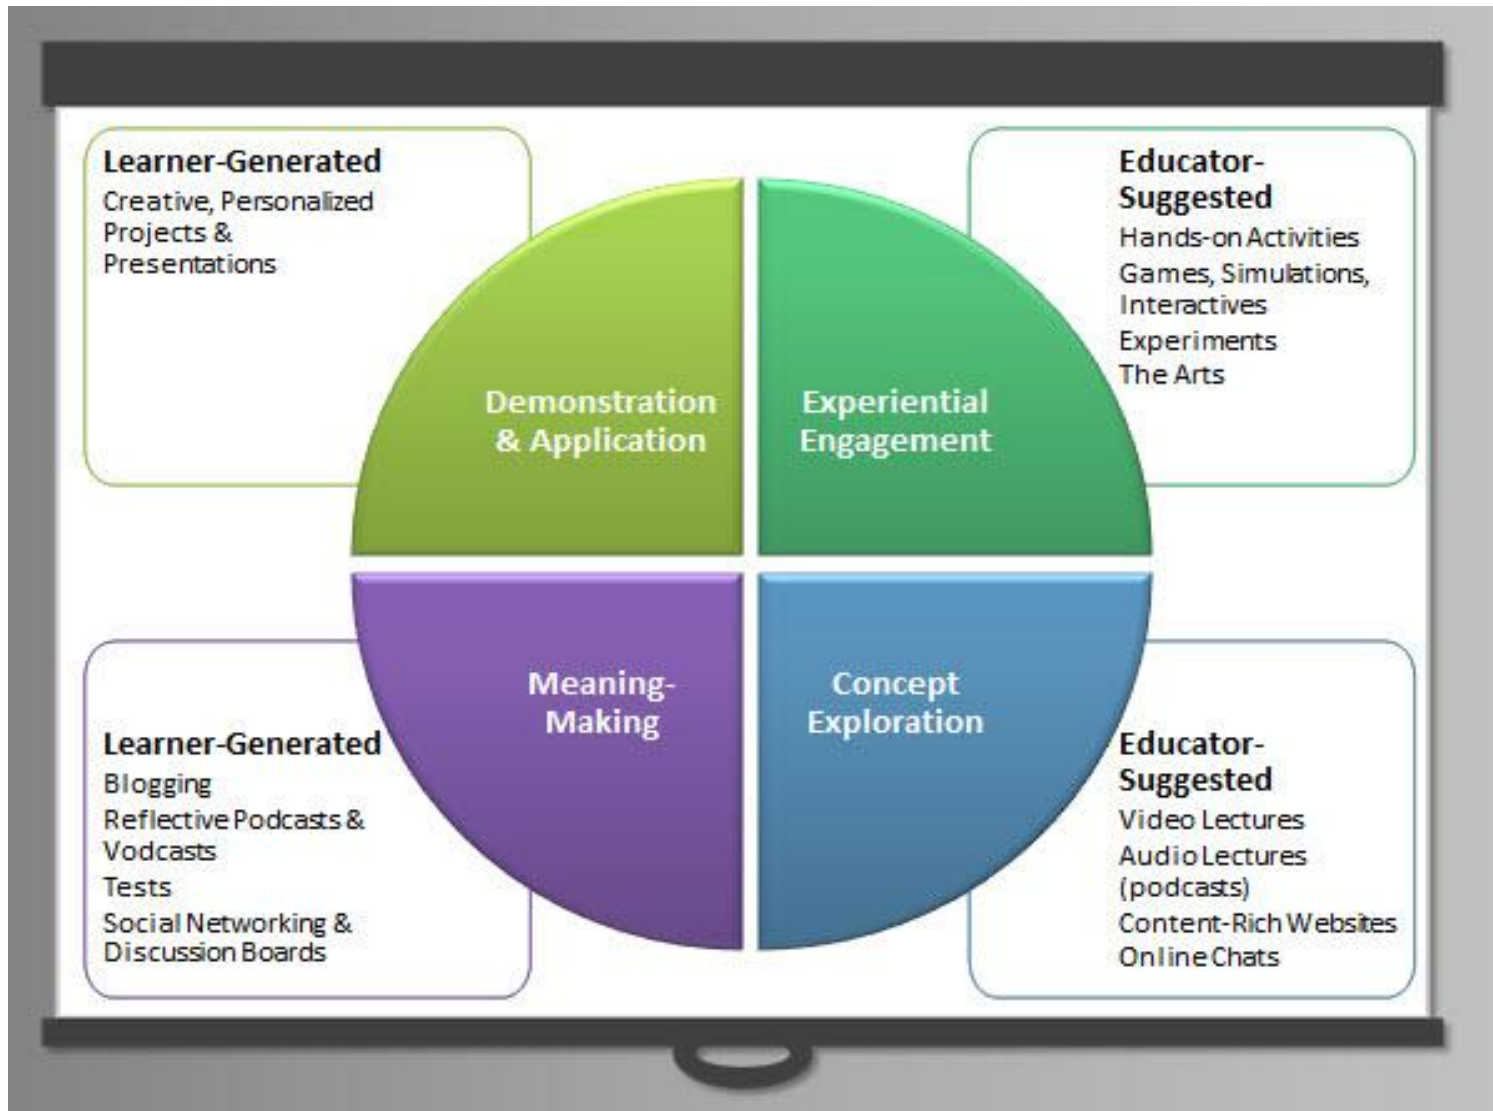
Learner-Generated
Creative, Personalized Projects & Presentations

Educator-Suggested
Hands-on Activities
Games, Simulations, Interactives
Experiments
The Arts

Demonstration & Application

Experiential Engagement

Meaning-Making

Concept Exploration

Learner-Generated
Blogging
Reflective Podcasts & Vodcasts
Tests
Social Networking & Discussion Boards

Educator-Suggested
Video Lectures
Audio Lectures (podcasts)
Content-Rich Websites
Online Chats